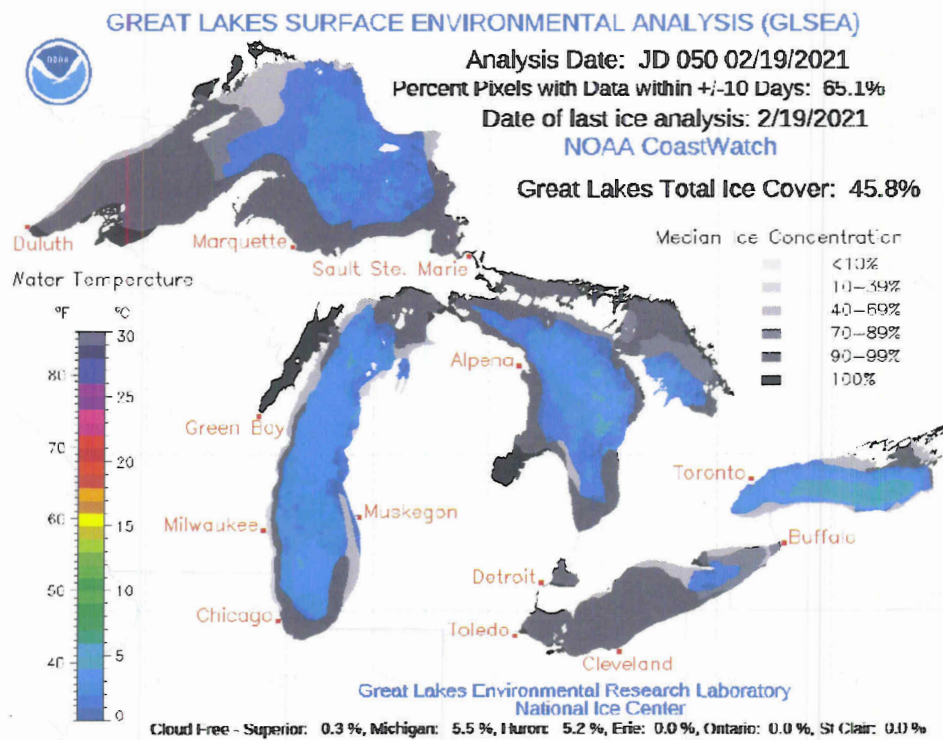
GREAT LAKES SURFACE ENVIRONMENTAL ANALYSIS (GLSEA)

NOAA

Analysis Date: JD 050 02/19/2021
Percent Pixels with Data within +/-10 Days: 65.1%
Date of last ice analysis: 2/19/2021
NOAA CoastWatch

Great Lakes Total Ice Cover: 45.8%

Median Ice Concentration
<10%
10–39%
40–69%
70–89%
90–99%
100%

Water Temperature
°F °C
30
80
25
70
20
60
15
10
50
5
40
0

Duluth
Marquette
Sault Ste. Marie
Alpena
Green Bay
Toronto
Milwaukee
Muskegon
Buffalo
Detroit
Chicago
Toledo
Cleveland

Great Lakes Environmental Research Laboratory
National Ice Center

Cloud Free - Superior: 0.3 %, Michigan: 5.5 %, Huron: 5.2 %, Erie: 0.0 %, Ontario: 0.0 %, St Clair: 0.0 %